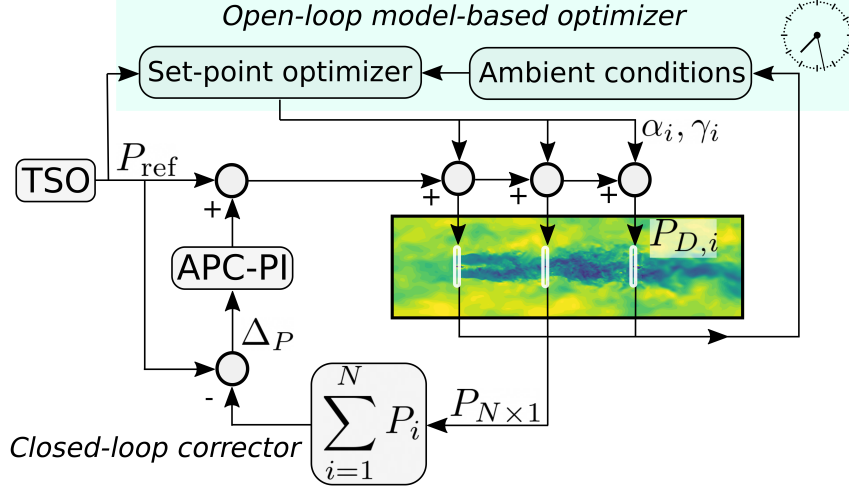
Open-loop model-based optimizer

Set-point optimizer

Ambient conditions

$\alpha_i, \gamma_i$

TSO

$P_{\mathrm{ref}}$

+

+

+

+

$P_{D,i}$

APC-PI

$\Delta_P$

-

$P_{N\times 1}$

$\sum_{i=1}^{N} P_i$

Closed-loop corrector